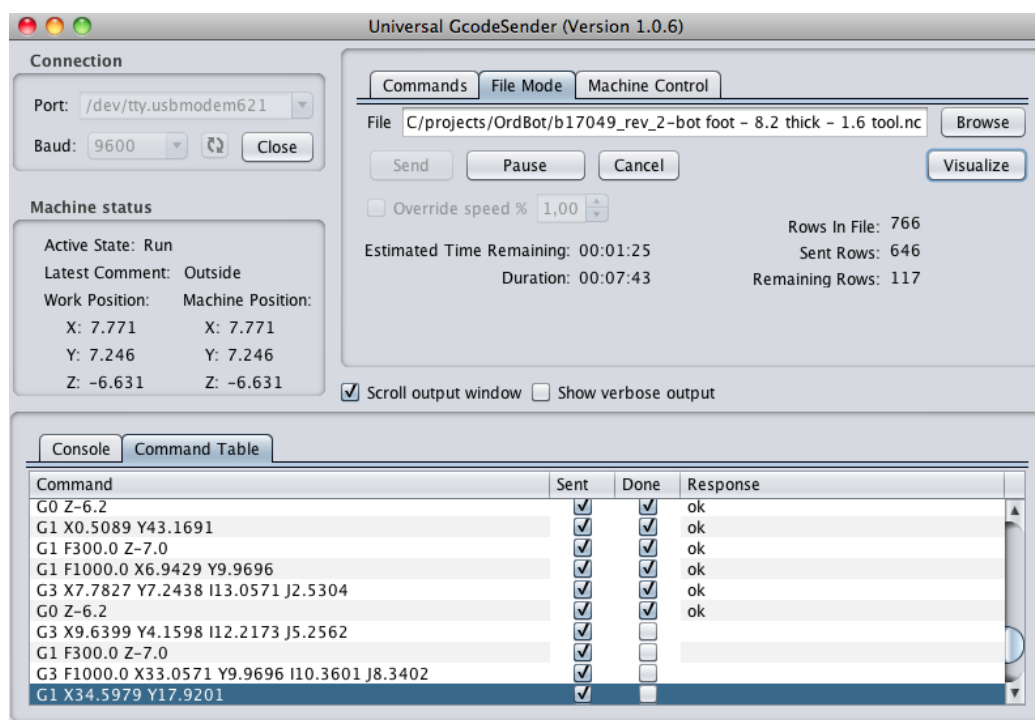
Universal GcodeSender (Version 1.0.6)

Connection

Port: /dev/tty.usbmodem621

Baud: 9600 Close

Machine status

Active State: Run

Latest Comment: Outside

Work Position: Machine Position:

X: 7.771 X: 7.771

Y: 7.246 Y: 7.246

Z: -6.631 Z: -6.631

Commands File Mode Machine Control

File C/projects/OrdBot/b17049_rev_2-bot foot - 8.2 thick - 1.6 tool.nc Browse

Send Pause Cancel Visualize

Override speed % 1,00

Rows In File: 766

Estimated Time Remaining: 00:01:25

Sent Rows: 646

Duration: 00:07:43

Remaining Rows: 117

Scroll output window Show verbose output

Console Command Table

| Command | Sent | Done | Response |
|---|---|---|---|
| G0 Z-6.2 | ☑ | ☑ | ok |
| G1 X0.5089 Y43.1691 | ☑ | ☑ | ok |
| G1 F300.0 Z-7.0 | ☑ | ☑ | ok |
| G1 F1000.0 X6.9429 Y9.9696 | ☑ | ☑ | ok |
| G3 X7.7827 Y7.2438 I13.0571 J2.5304 | ☑ | ☑ | ok |
| G0 Z-6.2 | ☑ | ☑ | ok |
| G3 X9.6399 Y4.1598 I12.2173 J5.2562 | ☑ | ☐ | |
| G1 F300.0 Z-7.0 | ☑ | ☐ | |
| G3 F1000.0 X33.0571 Y9.9696 I10.3601 J8.3402 | ☑ | ☐ | |
| G1 X34.5979 Y17.9201 | ☑ | ☐ | |